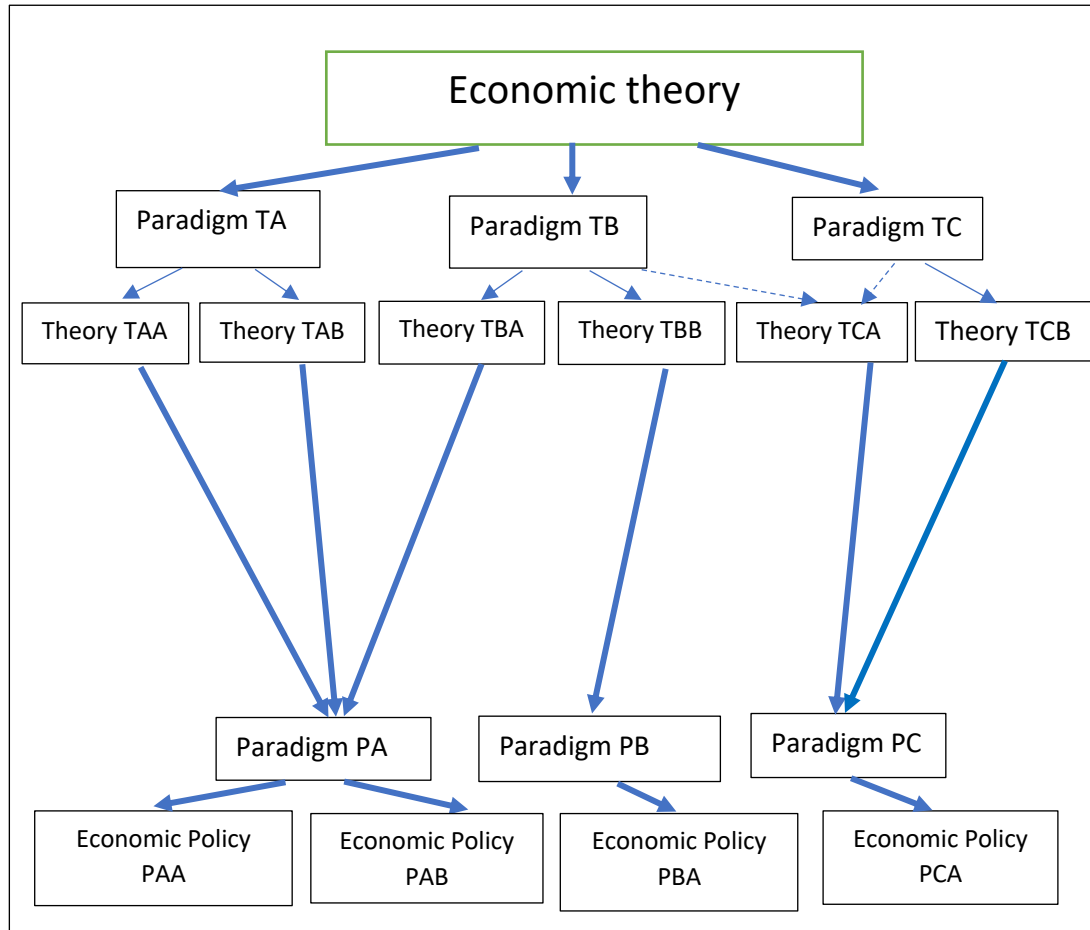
Economic theory

Paradigm TA

Paradigm TB

Paradigm TC

Theory TAA

Theory TAB

Theory TBA

Theory TBB

Theory TCA

Theory TCB

Paradigm PA

Paradigm PB

Paradigm PC

Economic Policy PAA

Economic Policy PAB

Economic Policy PBA

Economic Policy PCA